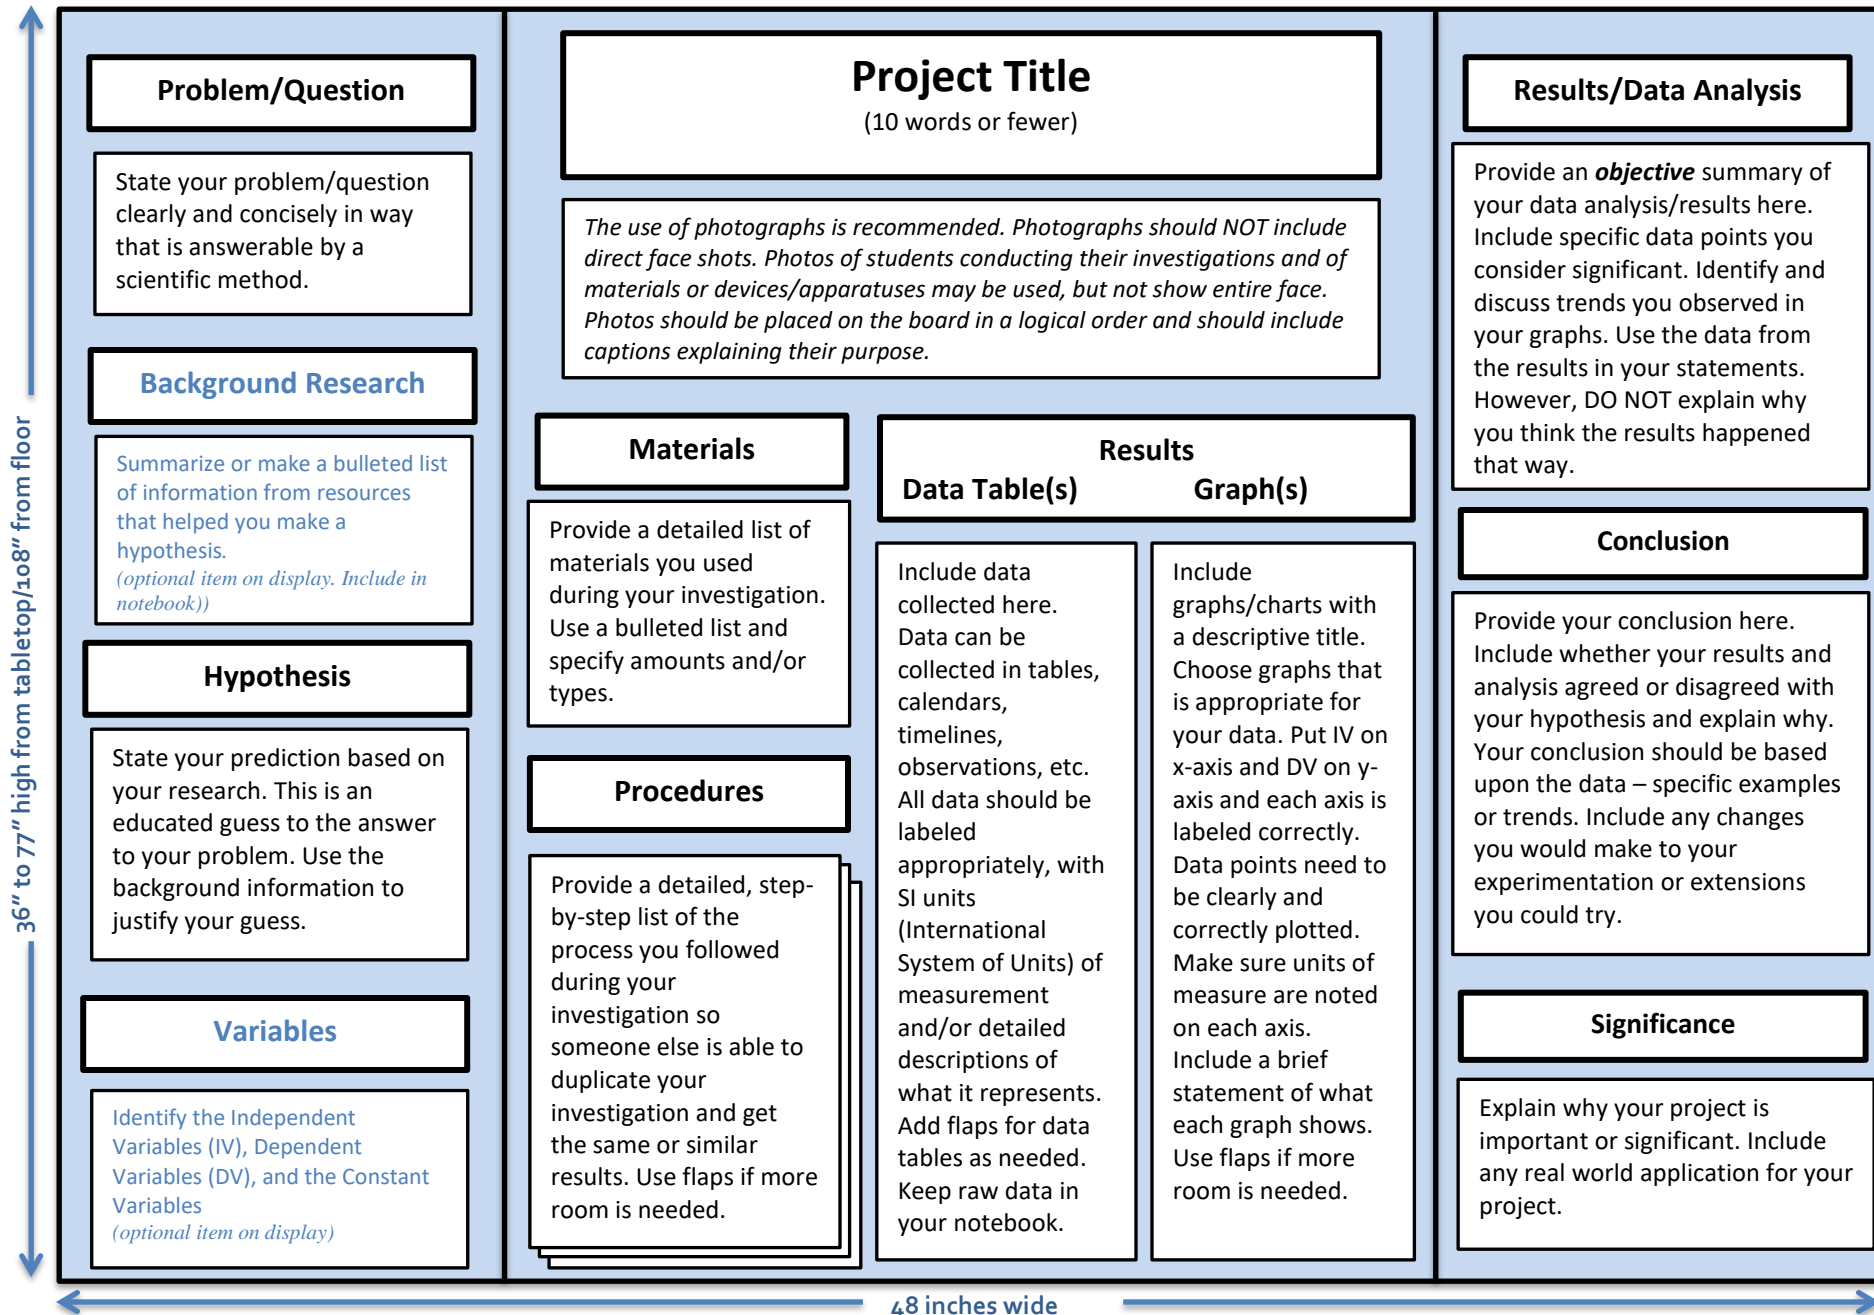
36″ to 77″ high from tabletop/108″ from floor

Problem/Question

State your problem/question clearly and concisely in way that is answerable by a scientific method.

Background Research

Summarize or make a bulleted list of information from resources that helped you make a hypothesis.
(optional item on display. Include in notebook))

Hypothesis

State your prediction based on your research. This is an educated guess to the answer to your problem. Use the background information to justify your guess.

Variables

Identify the Independent Variables (IV), Dependent Variables (DV), and the Constant Variables
(optional item on display)

Project Title
(10 words or fewer)

The use of photographs is recommended. Photographs should NOT include direct face shots. Photos of students conducting their investigations and of materials or devices/apparatuses may be used, but not show entire face. Photos should be placed on the board in a logical order and should include captions explaining their purpose.

Materials

Provide a detailed list of materials you used during your investigation. Use a bulleted list and specify amounts and/or types.

Procedures

Provide a detailed, step-by-step list of the process you followed during your investigation so someone else is able to duplicate your investigation and get the same or similar results. Use flaps if more room is needed.

Results
Data Table(s) Graph(s)

Include data collected here. Data can be collected in tables, calendars, timelines, observations, etc. All data should be labeled appropriately, with SI units (International System of Units) of measurement and/or detailed descriptions of what it represents. Add flaps for data tables as needed. Keep raw data in your notebook.

Include graphs/charts with a descriptive title. Choose graphs that is appropriate for your data. Put IV on x-axis and DV on y-axis and each axis is labeled correctly. Data points need to be clearly and correctly plotted. Make sure units of measure are noted on each axis. Include a brief statement of what each graph shows. Use flaps if more room is needed.

Results/Data Analysis

Provide an ***objective*** summary of your data analysis/results here. Include specific data points you consider significant. Identify and discuss trends you observed in your graphs. Use the data from the results in your statements. However, DO NOT explain why you think the results happened that way.

Conclusion

Provide your conclusion here. Include whether your results and analysis agreed or disagreed with your hypothesis and explain why. Your conclusion should be based upon the data – specific examples or trends. Include any changes you would make to your experimentation or extensions you could try.

Significance

Explain why your project is important or significant. Include any real world application for your project.

48 inches wide